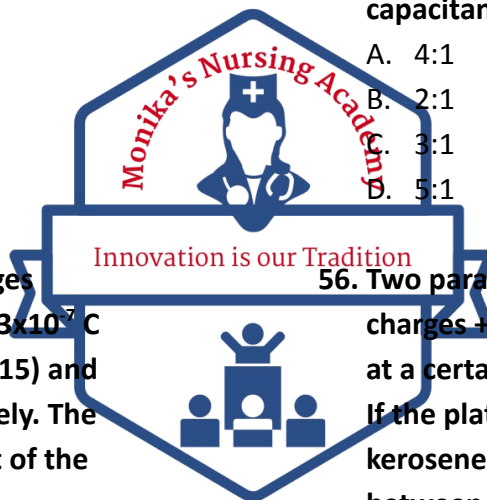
capacitan

A. 4:1

B. 2:1

C. 3:1

D. 5:1

Monika's Nursing Academy

Innovation is our Tradition

ges

3x10$^{-7}$ C

15) and

ely. The

of the

56. Two para

charges +

at a certa

If the plat

kerosene